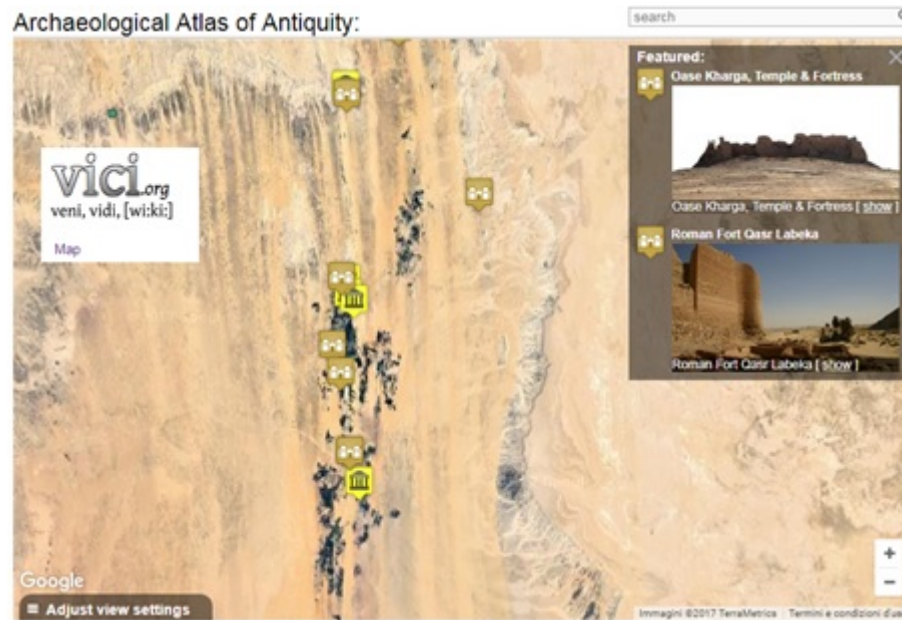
Archaeological Atlas of Antiquity:

search

vici.org
veni, vidi, [wi:ki:]

Map

Featured:

Oase Kharga, Temple & Fortress

Oase Kharga, Temple & Fortress [ show ]

Roman Fort Qasr Labeka

Roman Fort Qasr Labeka [ show ]

+

−

Google

≡ Adjust view settings

Immagini ©2017 TerraMetrics Termini e condizioni d'us